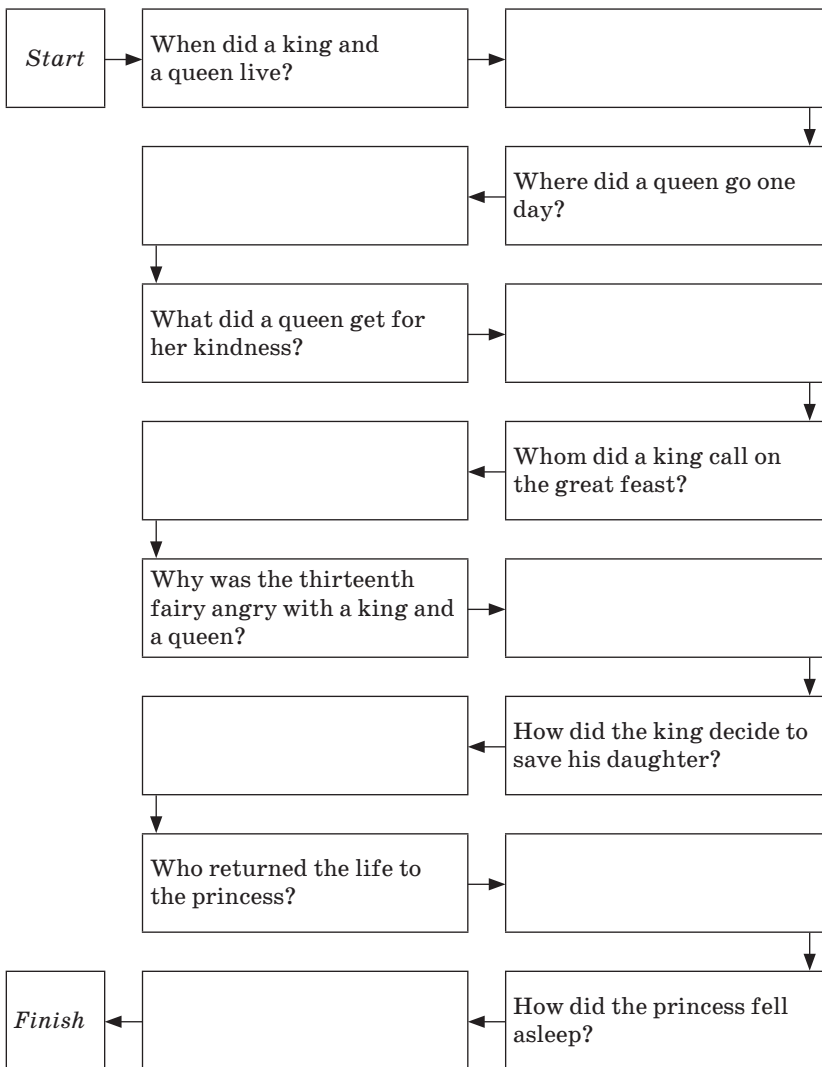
Start

When did a king and a queen live?

Where did a queen go one day?

What did a queen get for her kindness?

Whom did a king call on the great feast?

Why was the thirteenth fairy angry with a king and a queen?

How did the king decide to save his daughter?

Who returned the life to the princess?

How did the princess fell asleep?

Finish